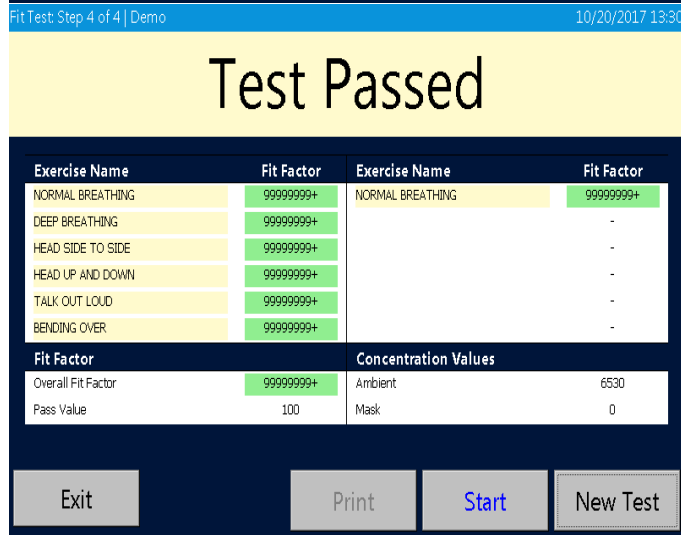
Fit Test: Step 4 of 4 | Demo
10/20/2017 13:30

Test Passed

| Exercise Name | Fit Factor |
|---|---|
| NORMAL BREATHING | 99999999+ |
| DEEP BREATHING | 99999999+ |
| HEAD SIDE TO SIDE | 99999999+ |
| HEAD UP AND DOWN | 99999999+ |
| TALK OUT LOUD | 99999999+ |
| BENDING OVER | 99999999+ |

| Exercise Name | Fit Factor |
|---|---|
| NORMAL BREATHING | 99999999+ |
| | - |
| | - |
| | - |
| | - |
| | - |

| Fit Factor | |
|---|---|
| Overall Fit Factor | 99999999+ |
| Pass Value | 100 |

| Concentration Values | |
|---|---|
| Ambient | 6530 |
| Mask | 0 |

Exit
Print
Start
New Test